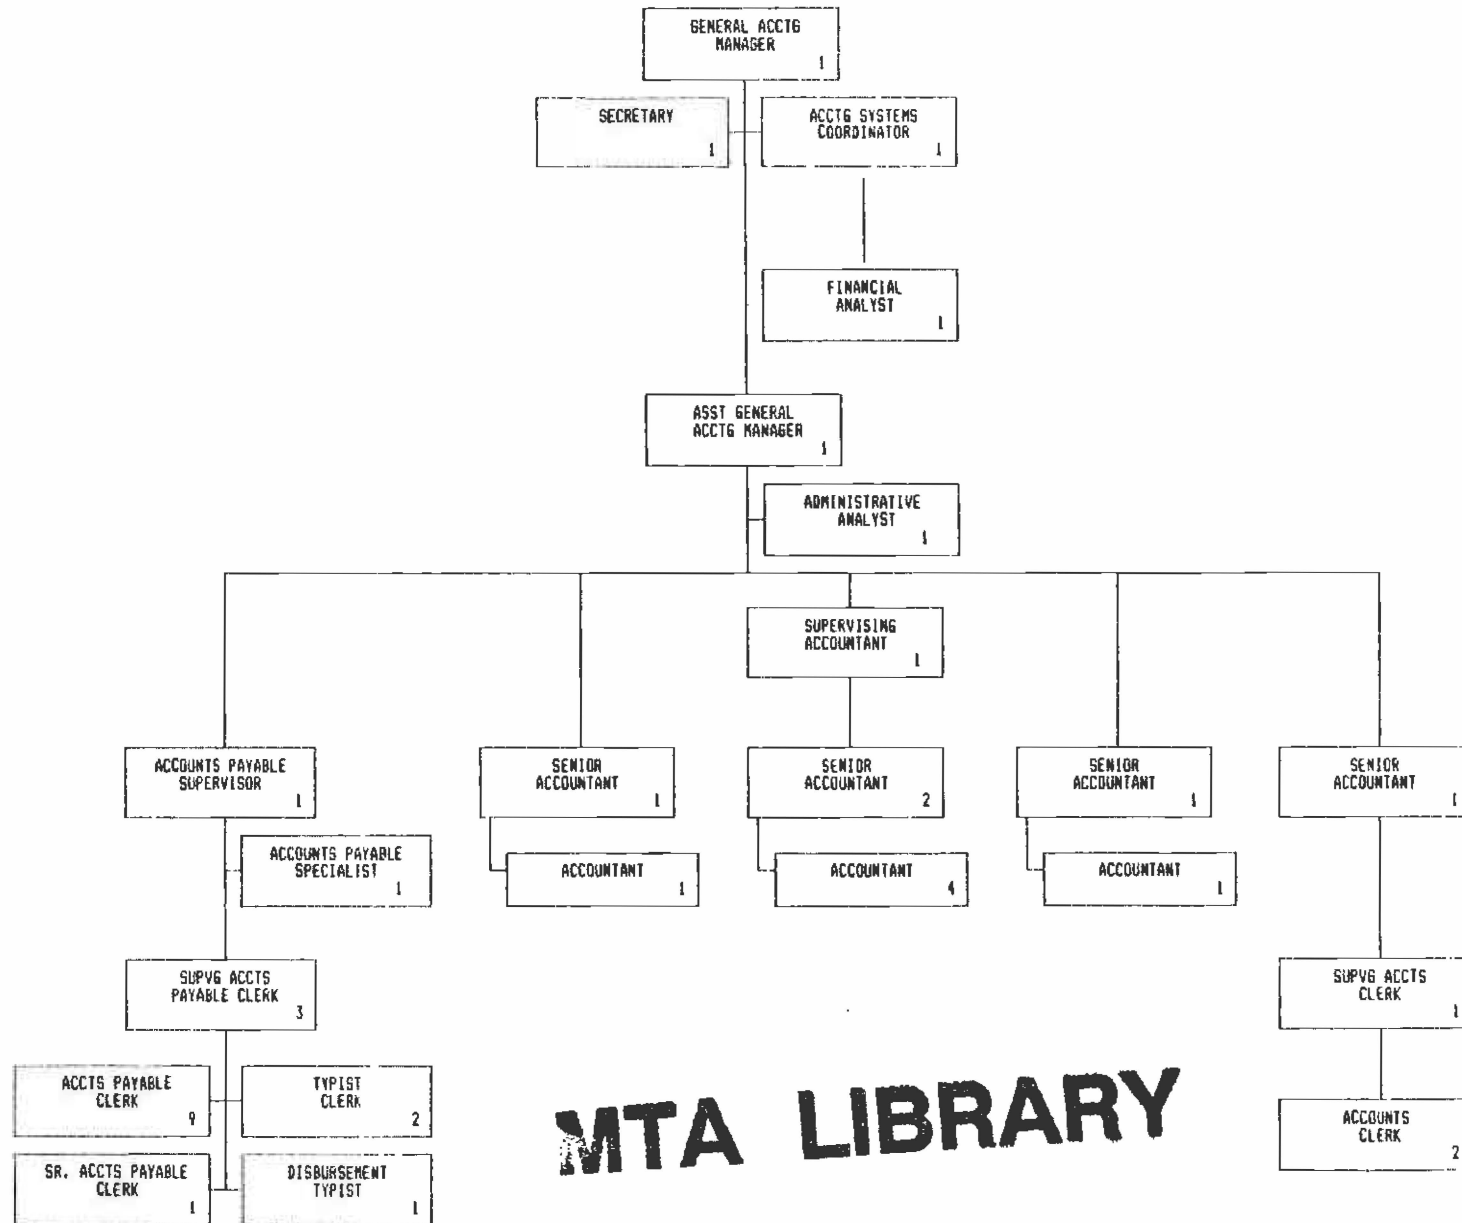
GENERAL ACCTG MANAGER 1

SECRETARY 1

ACCTG SYSTEMS COORDINATOR 1

FINANCIAL ANALYST 1

ASST GENERAL ACCTG MANAGER 1

ADMINISTRATIVE ANALYST 1

SUPERVISING ACCOUNTANT 1

ACCOUNTS PAYABLE SUPERVISOR 1

SENIOR ACCOUNTANT 1

SENIOR ACCOUNTANT 2

SENIOR ACCOUNTANT 1

SENIOR ACCOUNTANT 1

ACCOUNTS PAYABLE SPECIALIST 1

ACCOUNTANT 1

ACCOUNTANT 4

ACCOUNTANT 1

SUPVG ACCTS PAYABLE CLERK 3

SUPVG ACCTS CLERK 1

ACCTS PAYABLE CLERK 9

TYPIST CLERK 2

MTA LIBRARY

ACCOUNTS CLERK 2

SR. ACCTS PAYABLE CLERK 1

DISBURSEMENT TYPIST 1